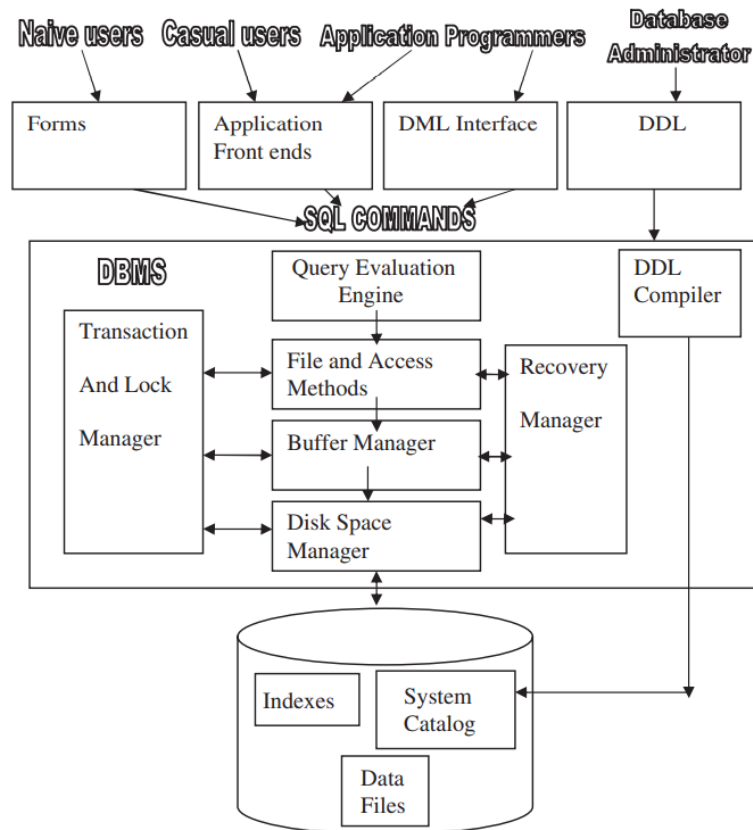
Naive users

Casual users

Application Programmers

Database Administrator

Forms

Application Front ends

DML Interface

DDL

SQL COMMANDS

DBMS

Query Evaluation Engine

DDL Compiler

Transaction And Lock Manager

File and Access Methods

Recovery Manager

Buffer Manager

Disk Space Manager

Indexes

System Catalog

Data Files